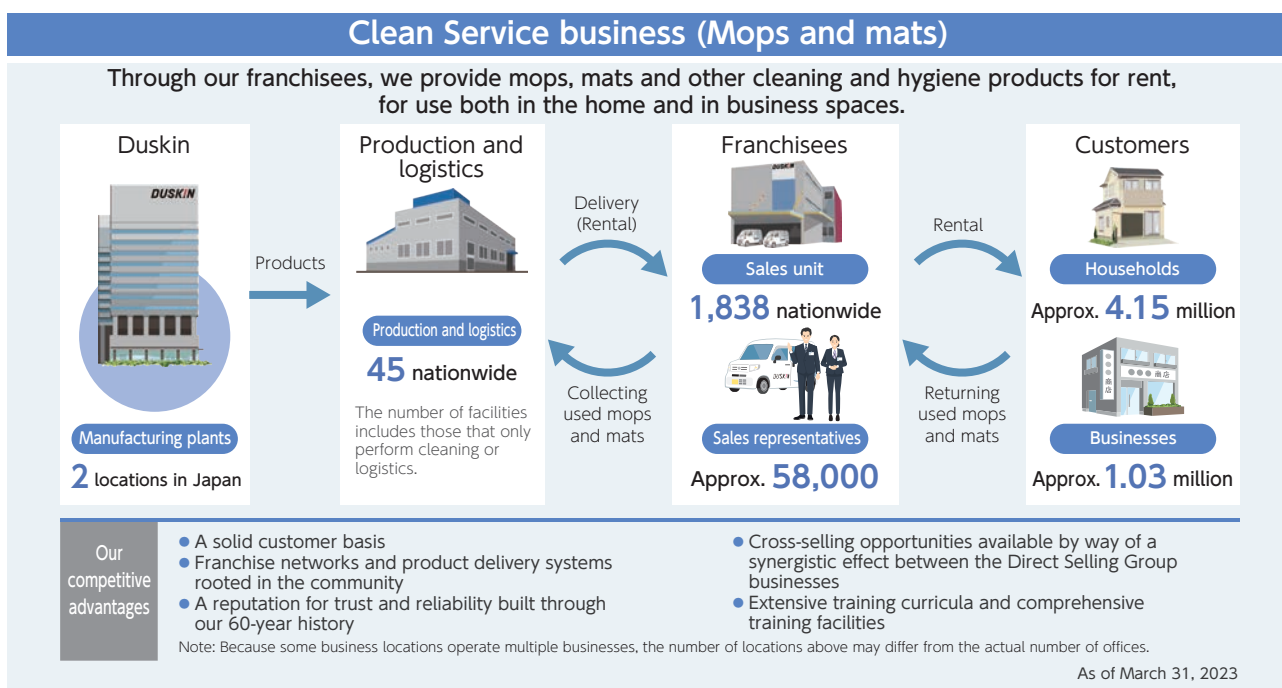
Clean Service business (Mops and mats)

Through our franchisees, we provide mops, mats and other cleaning and hygiene products for rent, for use both in the home and in business spaces.

Duskin

DUSKIN

Manufacturing plants

2 locations in Japan

Products

Production and logistics

Production and logistics

45 nationwide

The number of facilities includes those that only perform cleaning or logistics.

Delivery (Rental)

Collecting used mops and mats

Franchisees

Sales unit

1,838 nationwide

DUSKIN

Sales representatives

Approx. 58,000

Rental

Returning used mops and mats

Customers

Households

Approx. 4.15 million

商店

Businesses

Approx. 1.03 million

Our competitive advantages

● A solid customer basis
● Franchise networks and product delivery systems rooted in the community
● A reputation for trust and reliability built through our 60-year history
● Cross-selling opportunities available by way of a synergistic effect between the Direct Selling Group businesses
● Extensive training curricula and comprehensive training facilities

Note: Because some business locations operate multiple businesses, the number of locations above may differ from the actual number of offices.

As of March 31, 2023